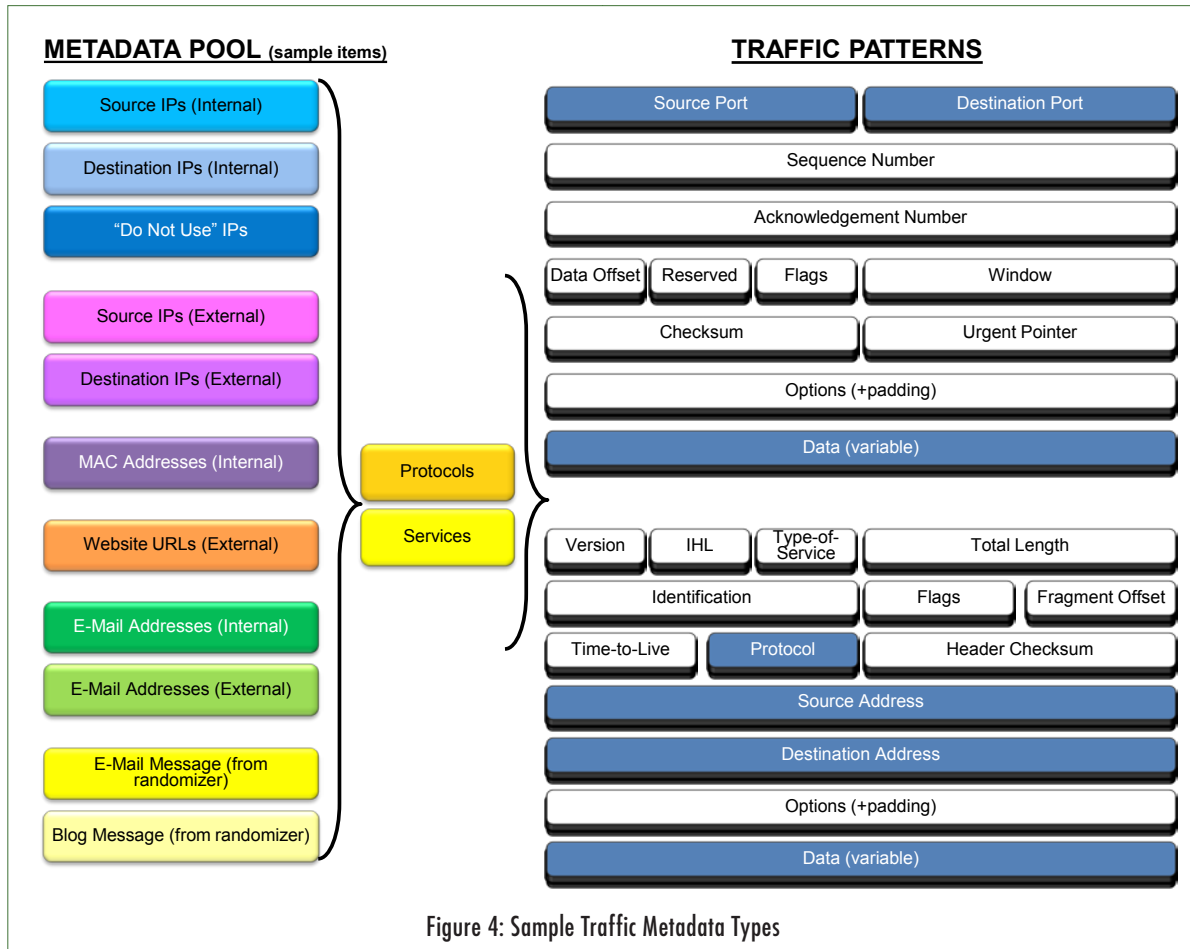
METADATA POOL (sample items)

Source IPs (Internal)

Destination IPs (Internal)

"Do Not Use" IPs

Source IPs (External)

Destination IPs (External)

MAC Addresses (Internal)

Website URLs (External)

E-Mail Addresses (Internal)

E-Mail Addresses (External)

E-Mail Message (from randomizer)

Blog Message (from randomizer)

Protocols

Services

TRAFFIC PATTERNS

| Source Port | Destination Port |
|---|---|

Sequence Number

Acknowledgement Number

| Data Offset | Reserved | Flags | Window |
|---|---|---|---|

| Checksum | Urgent Pointer |
|---|---|

Options (+padding)

Data (variable)

| Version | IHL | Type-of-Service | Total Length |
|---|---|---|---|

| Identification | Flags | Fragment Offset |
|---|---|---|

| Time-to-Live | Protocol | Header Checksum |
|---|---|---|

Source Address

Destination Address

Options (+padding)

Data (variable)

Figure 4: Sample Traffic Metadata Types